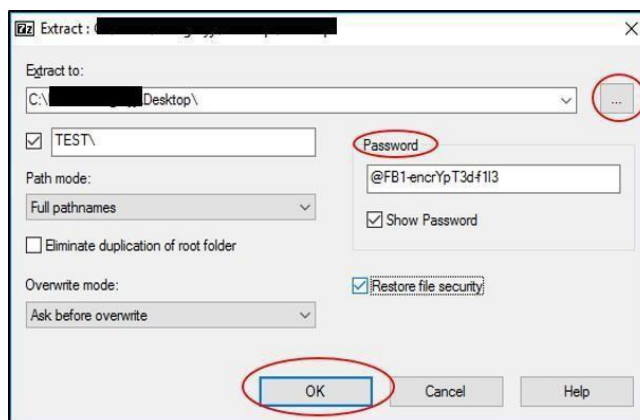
7z Extract : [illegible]

Extract to:

C:\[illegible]Desktop\

...

TEST\

Password

@FB1-encrYpT3d-f1l3

Show Password

Path mode:

Full pathnames

Eliminate duplication of root folder

Overwrite mode:

Ask before overwrite

Restore file security

OK

Cancel

Help